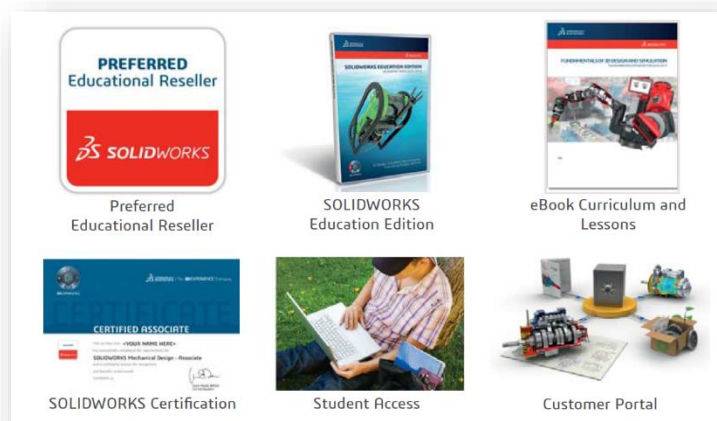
PREFERRED
Educational Reseller

SOLIDWORKS

Preferred
Educational Reseller

SOLIDWORKS EDUCATION EDITION

SOLIDWORKS
Education Edition

FUNDAMENTALS OF 3D DESIGN AND SIMULATION

eBook Curriculum and Lessons

CERTIFICATE

CERTIFIED ASSOCIATE

<YOUR NAME HERE>

SOLIDWORKS Mechanical Design - Associate

SOLIDWORKS Certification

Student Access

Customer Portal